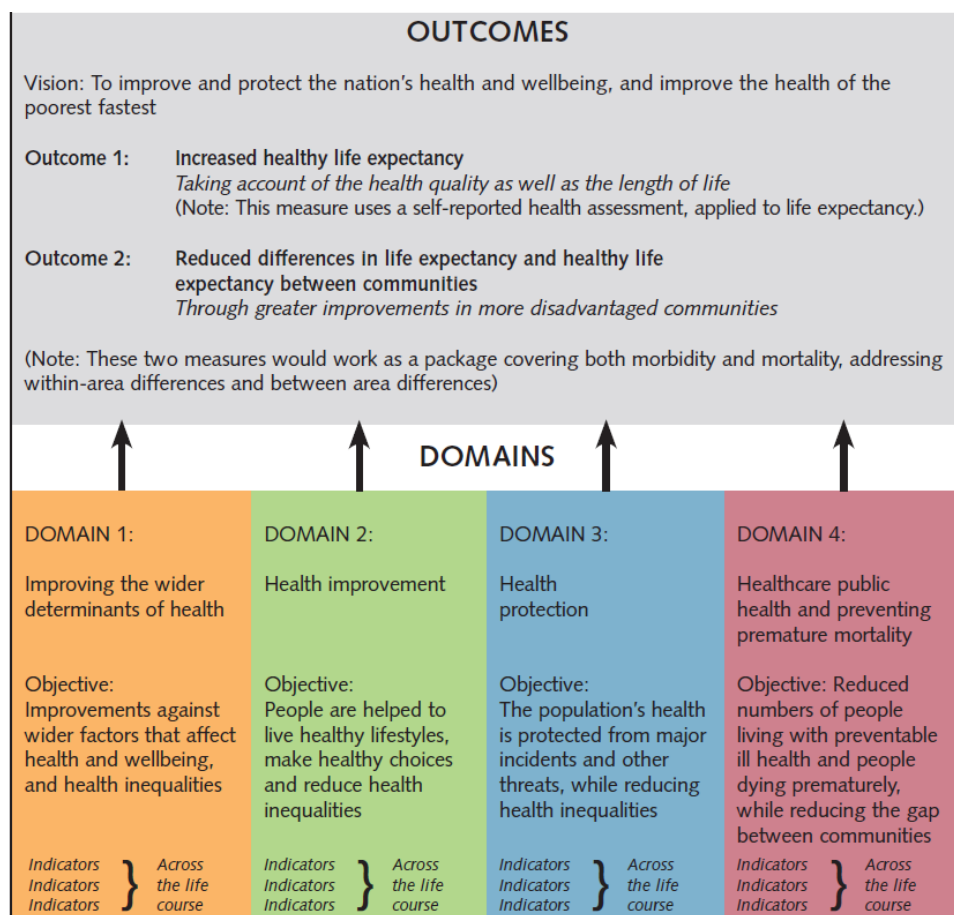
OUTCOMES

Vision: To improve and protect the nation's health and wellbeing, and improve the health of the poorest fastest

Outcome 1: Increased healthy life expectancy
*Taking account of the health quality as well as the length of life*
(Note: This measure uses a self-reported health assessment, applied to life expectancy.)

Outcome 2: Reduced differences in life expectancy and healthy life expectancy between communities
*Through greater improvements in more disadvantaged communities*

(Note: These two measures would work as a package covering both morbidity and mortality, addressing within-area differences and between area differences)

DOMAINS

DOMAIN 1:

Improving the wider determinants of health

Objective:
Improvements against wider factors that affect health and wellbeing, and health inequalities

Indicators
Indicators
Indicators
Across the life course

DOMAIN 2:

Health improvement

Objective:
People are helped to live healthy lifestyles, make healthy choices and reduce health inequalities

Indicators
Indicators
Indicators
Across the life course

DOMAIN 3:

Health protection

Objective:
The population's health is protected from major incidents and other threats, while reducing health inequalities

Indicators
Indicators
Indicators
Across the life course

DOMAIN 4:

Healthcare public health and preventing premature mortality

Objective: Reduced numbers of people living with preventable ill health and people dying prematurely, while reducing the gap between communities

Indicators
Indicators
Indicators
Across the life course